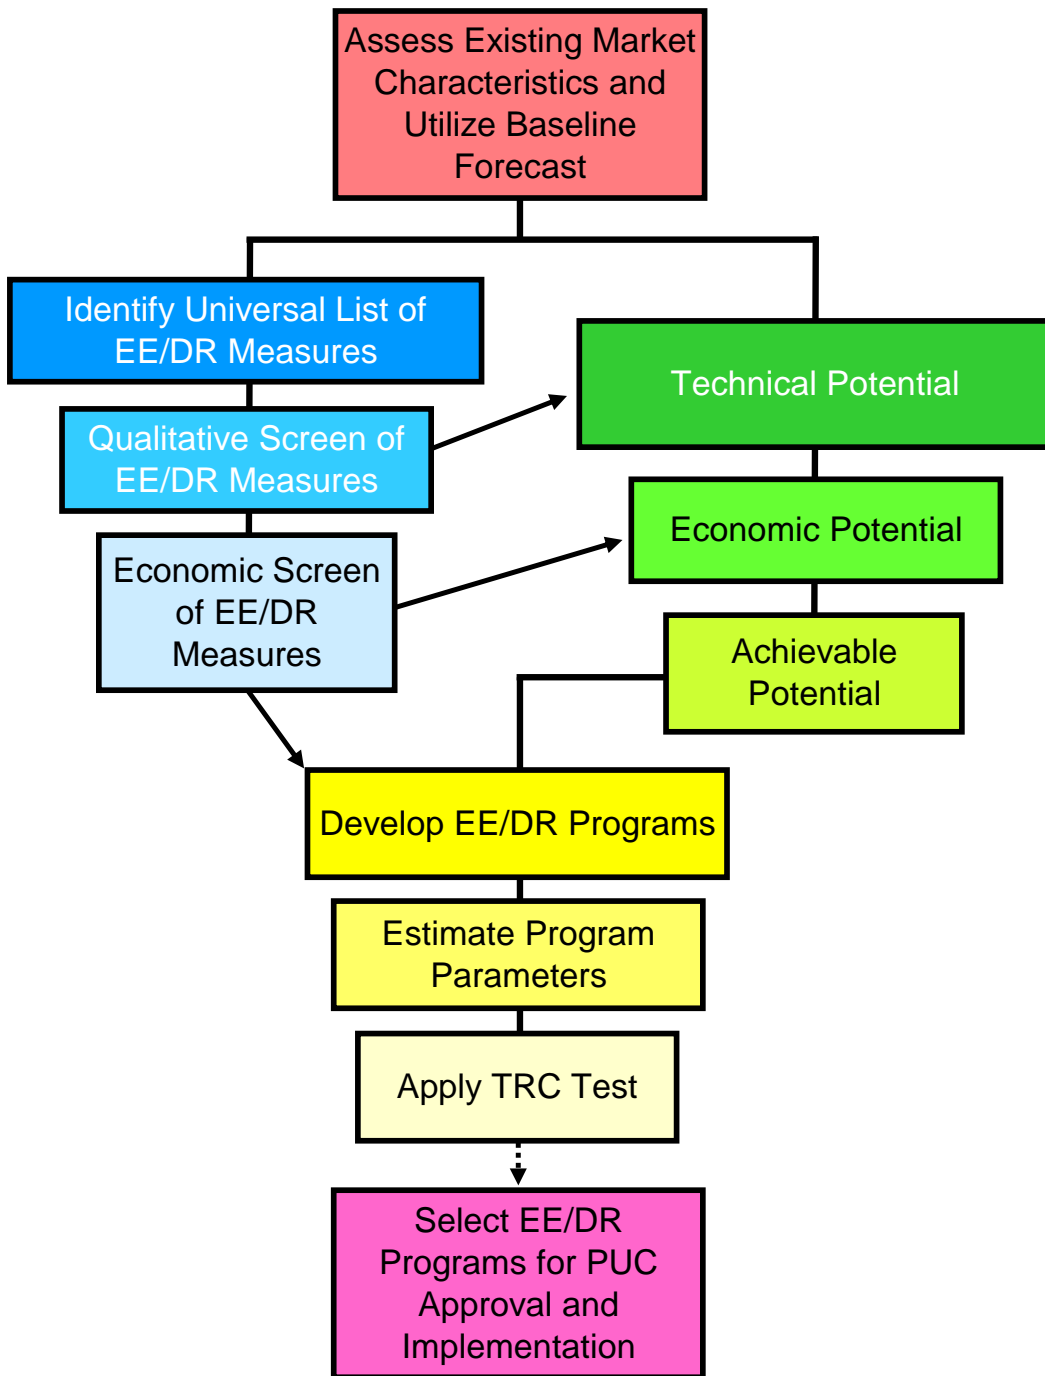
Assess Existing Market Characteristics and Utilize Baseline Forecast

Identify Universal List of EE/DR Measures

Technical Potential

Qualitative Screen of EE/DR Measures

Economic Potential

Economic Screen of EE/DR Measures

Achievable Potential

Develop EE/DR Programs

Estimate Program Parameters

Apply TRC Test

Select EE/DR Programs for PUC Approval and Implementation